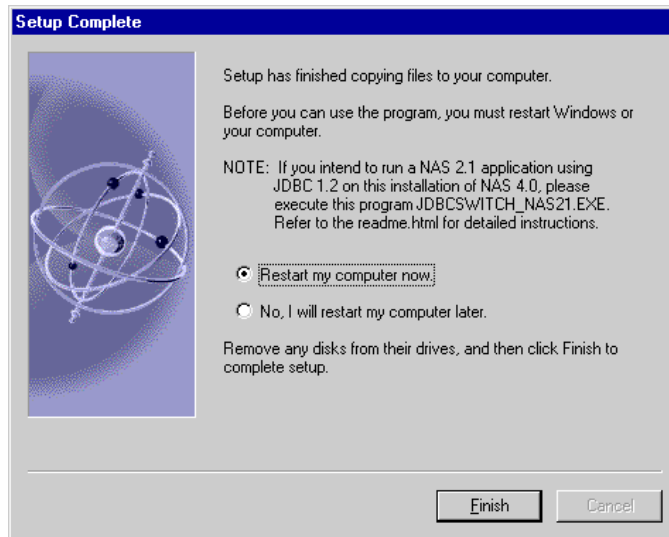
Setup Complete

Setup has finished copying files to your computer.

Before you can use the program, you must restart Windows or your computer.

NOTE: If you intend to run a NAS 2.1 application using JDBC 1.2 on this installation of NAS 4.0, please execute this program JDBCSWITCH_NAS21.EXE. Refer to the readme.html for detailed instructions.

Restart my computer now.

No, I will restart my computer later.

Remove any disks from their drives, and then click Finish to complete setup.

Finish

Cancel